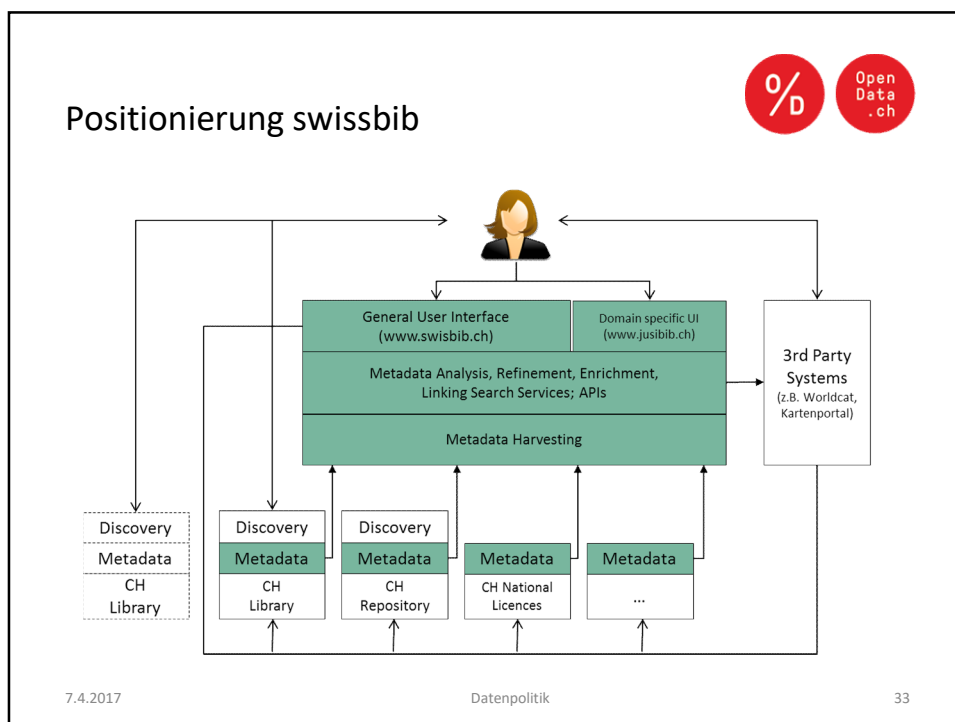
Positionierung swissbib

%D

Open Data .ch

General User Interface (www.swisbib.ch)

Domain specific UI (www.jusibib.ch)

Metadata Analysis, Refinement, Enrichment, Linking Search Services; APIs

Metadata Harvesting

3rd Party Systems (z.B. Worldcat, Kartenportal)

Discovery
Metadata
CH Library

Discovery
Metadata
CH Library

Discovery
Metadata
CH Repository

Metadata
CH National Licences

Metadata
...

7.4.2017

Datenpolitik

33